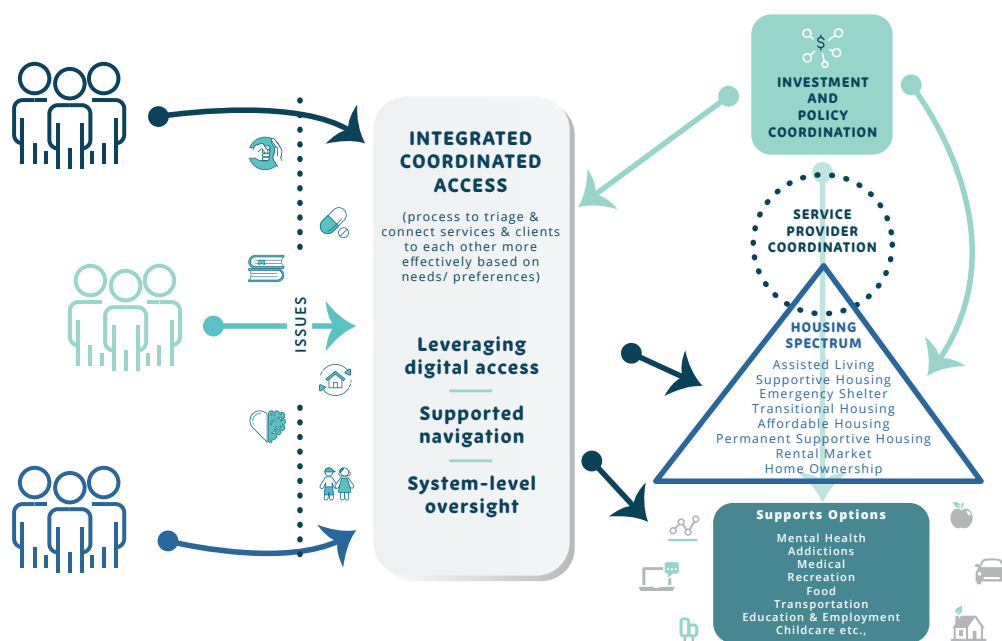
ISSUES

INTEGRATED COORDINATED ACCESS

(process to triage & connect services & clients to each other more effectively based on needs/ preferences)

Leveraging digital access

Supported navigation

System-level oversight

$

INVESTMENT AND POLICY COORDINATION

SERVICE PROVIDER COORDINATION

HOUSING SPECTRUM

Assisted Living
Supportive Housing
Emergency Shelter
Transitional Housing
Affordable Housing
Permanent Supportive Housing
Rental Market
Home Ownership

Supports Options

Mental Health
Addictions
Medical
Recreation
Food
Transportation
Education & Employment
Childcare etc.,